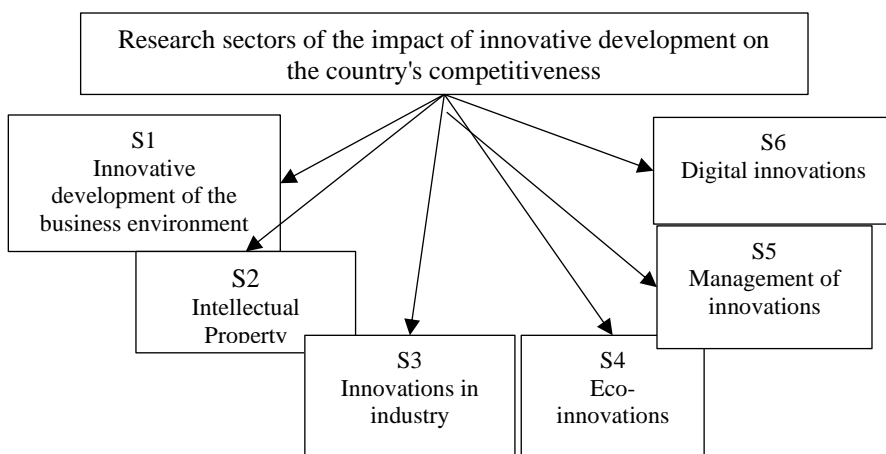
Research sectors of the impact of innovative development on the country's competitiveness

S1
Innovative development of the business environment

S2
Intellectual Property

S3
Innovations in industry

S4
Eco-innovations

S5
Management of innovations

S6
Digital innovations